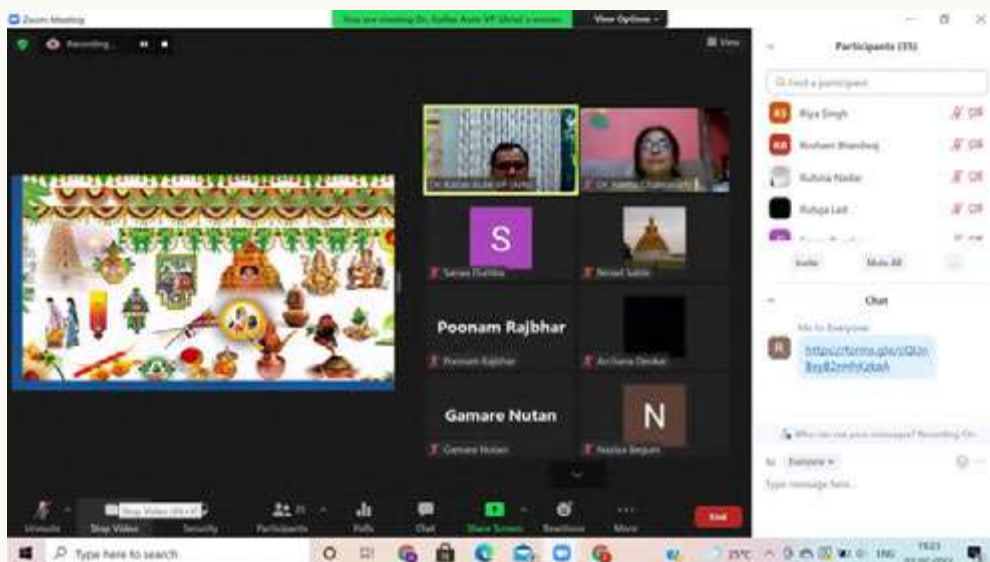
Zoom Meeting

You are viewing Dr. Kailas Aute VP (Arts)'s screen

View Options

Recording...

View

Participants (35)

Find a participant

Riya Singh

Roshani Bhardwaj

Rufsina Nadar

Rutuja Lad

Invite

Mute All

Chat

Dr. Kailas Aute VP (Arts)

Dr. Neeta Chakrabo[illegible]

S

Sanjay Dumbre

Nirmal Sable

Poonam Rajbhar

Poonam Rajbhar

Archana Devkar

Gamare Nutan

Gamare Nutan

N

Naziya Begum

Me to Everyone

https://forms.gle/sQKJn8oy82mHyKzkaA

Who can see your messages? Recording On

To: Everyone

Type message here...

Unmute

Stop Video

Stop Video (Alt+V)

Security

Participants 35

Polls

Chat

Share Screen

Reactions

More

End

Type here to search

25°C

ENG

19:23